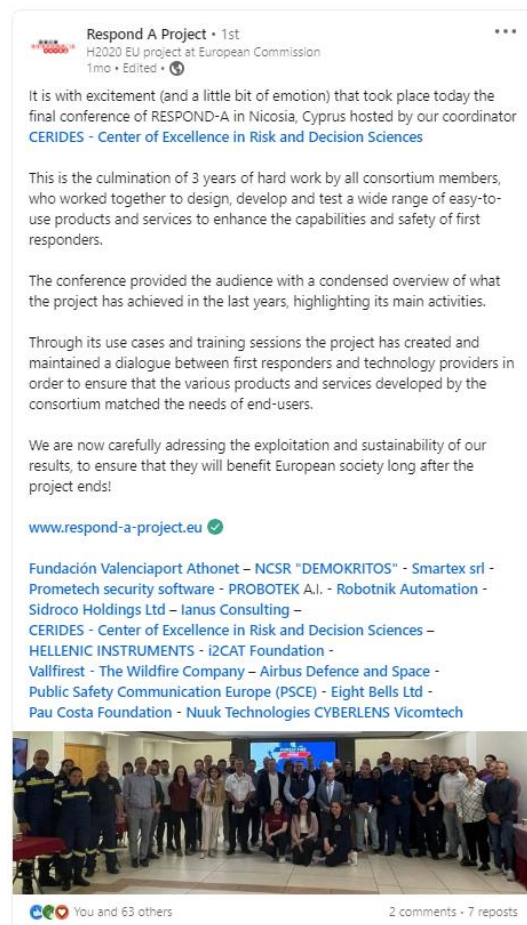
Respond A Project • 1st
H2020 EU project at European Commission
1mo • Edited •

It is with excitement (and a little bit of emotion) that took place today the final conference of RESPOND-A in Nicosia, Cyprus hosted by our coordinator CERIDES - Center of Excellence in Risk and Decision Sciences

This is the culmination of 3 years of hard work by all consortium members, who worked together to design, develop and test a wide range of easy-to-use products and services to enhance the capabilities and safety of first responders.

The conference provided the audience with a condensed overview of what the project has achieved in the last years, highlighting its main activities.

Through its use cases and training sessions the project has created and maintained a dialogue between first responders and technology providers in order to ensure that the various products and services developed by the consortium matched the needs of end-users.

We are now carefully adressing the exploitation and sustainability of our results, to ensure that they will benefit European society long after the project ends!

www.respond-a-project.eu

Fundación Valenciaport Athonet – NCSR "DEMOKRITOS" - Smartex srl - Prometech security software - PROBOTEK A.I. - Robotnik Automation - Sidroco Holdings Ltd – Ianus Consulting – CERIDES - Center of Excellence in Risk and Decision Sciences – HELLENIC INSTRUMENTS - i2CAT Foundation - Vallfirest - The Wildfire Company – Airbus Defence and Space - Public Safety Communication Europe (PSCE) - Eight Bells Ltd - Pau Costa Foundation - Nuuk Technologies CYBERLENS Vicomtech

You and 63 others
2 comments • 7 reposts